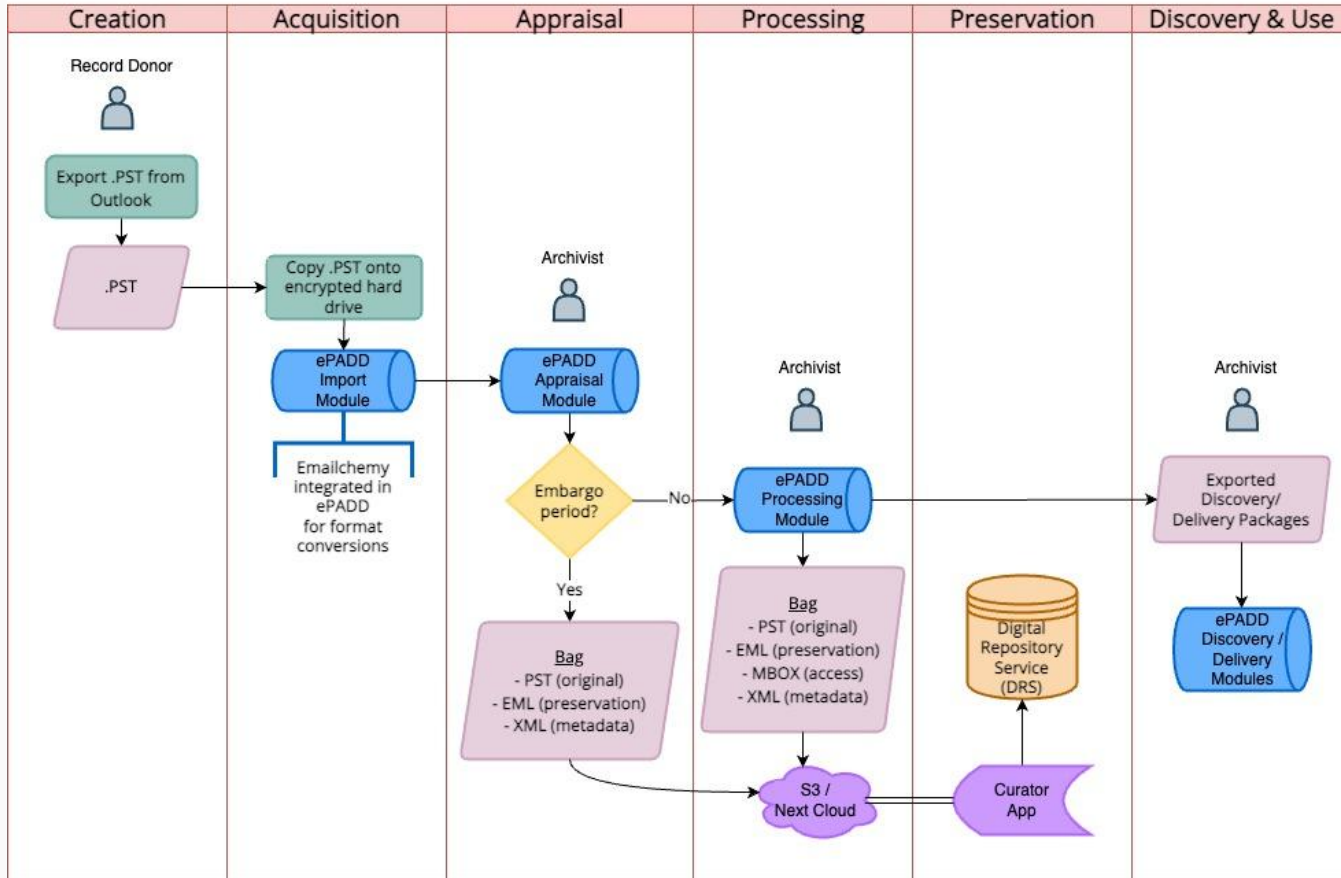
Creation

Acquisition

Appraisal

Processing

Preservation

Discovery & Use

Record Donor

Export .PST from Outlook

.PST

Copy .PST onto encrypted hard drive

ePADD Import Module

Emailchemy integrated in ePADD for format conversions

Archivist

ePADD Appraisal Module

Embargo period?

No

Yes

Bag
- PST (original)
- EML (preservation)
- XML (metadata)

Archivist

ePADD Processing Module

Bag
- PST (original)
- EML (preservation)
- MBOX (access)
- XML (metadata)

S3 / Next Cloud

Digital Repository Service (DRS)

Curator App

Archivist

Exported Discovery/ Delivery Packages

ePADD Discovery / Delivery Modules